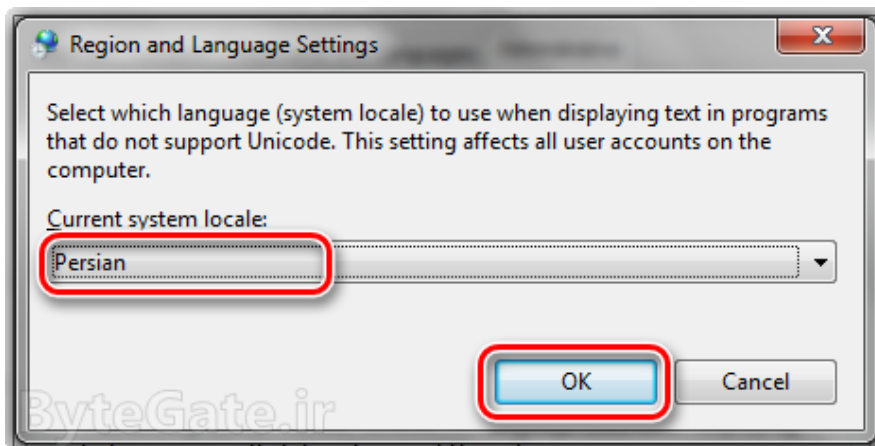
Region and Language Settings

Select which language (system locale) to use when displaying text in programs that do not support Unicode. This setting affects all user accounts on the computer.

Current system locale:

Persian

OK

Cancel

ByteGate.ir